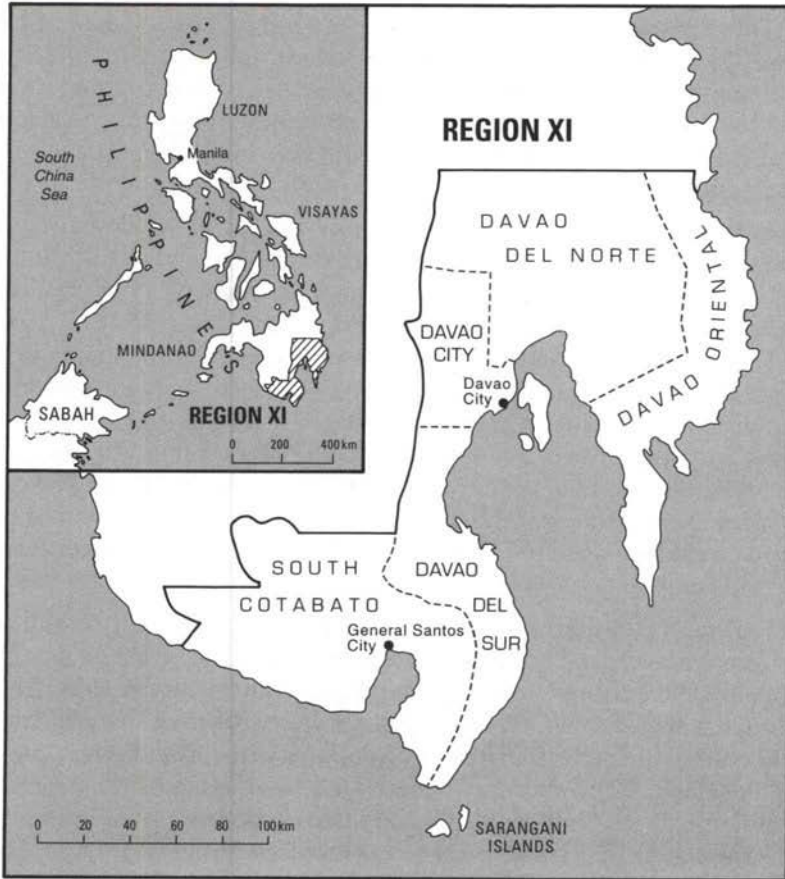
PHILIPPINES

LUZON

Manila

South China Sea

VISAYAS

MINDANAO

SABAH

REGION XI

0 200 400 km

REGION XI

DAVAO DEL NORTE

DAVAO ORIENTAL

DAVAO CITY

Davao City

SOUTH COTABATO

DAVAO DEL SUR

General Santos City

SARANGANI ISLANDS

0 20 40 60 80 100 km